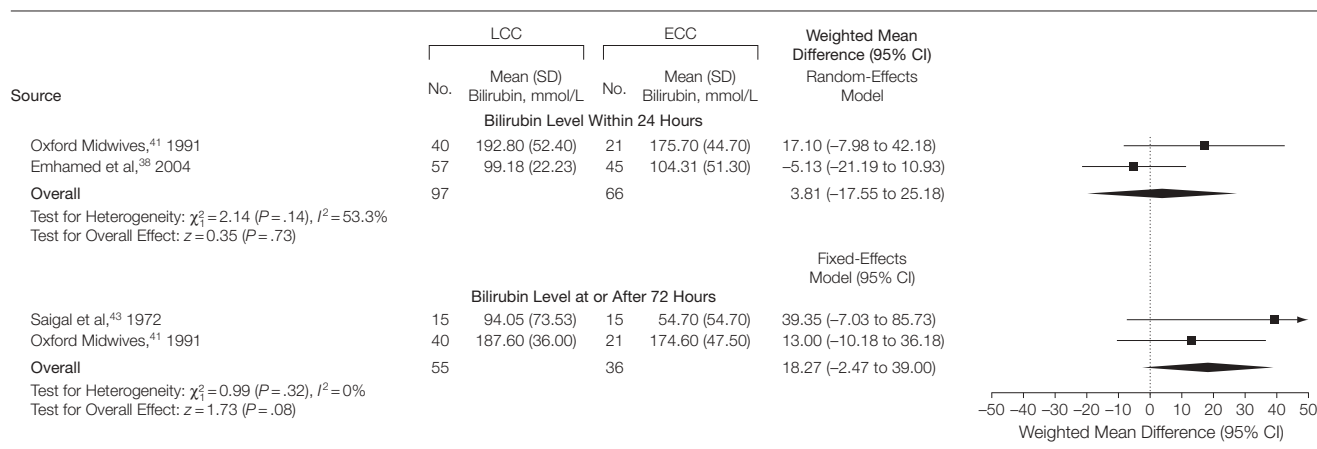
| Source | LCC No. | LCC Mean (SD) Bilirubin, mmol/L | ECC No. | ECC Mean (SD) Bilirubin, mmol/L | Weighted Mean Difference (95% CI) Random-Effects Model |
|---|---|---|---|---|---|
| **Bilirubin Level Within 24 Hours** | | | | | |
| Oxford Midwives,$^{41}$ 1991 | 40 | 192.80 (52.40) | 21 | 175.70 (44.70) | 17.10 (–7.98 to 42.18) |
| Emhamed et al,$^{38}$ 2004 | 57 | 99.18 (22.23) | 45 | 104.31 (51.30) | –5.13 (–21.19 to 10.93) |
| Overall | 97 | | 66 | | 3.81 (–17.55 to 25.18) |

Test for Heterogeneity: $\chi^2_1 = 2.14$ ($P = .14$), $I^2 = 53.3\%$
Test for Overall Effect: $z = 0.35$ ($P = .73$)

| Source | LCC No. | LCC Mean (SD) Bilirubin, mmol/L | ECC No. | ECC Mean (SD) Bilirubin, mmol/L | Fixed-Effects Model (95% CI) |
|---|---|---|---|---|---|
| **Bilirubin Level at or After 72 Hours** | | | | | |
| Saigal et al,$^{43}$ 1972 | 15 | 94.05 (73.53) | 15 | 54.70 (54.70) | 39.35 (–7.03 to 85.73) |
| Oxford Midwives,$^{41}$ 1991 | 40 | 187.60 (36.00) | 21 | 174.60 (47.50) | 13.00 (–10.18 to 36.18) |
| Overall | 55 | | 36 | | 18.27 (–2.47 to 39.00) |

Test for Heterogeneity: $\chi^2_1 = 0.99$ ($P = .32$), $I^2 = 0\%$
Test for Overall Effect: $z = 1.73$ ($P = .08$)

–50 –40 –30 –20 –10 0 10 20 30 40 50
Weighted Mean Difference (95% CI)